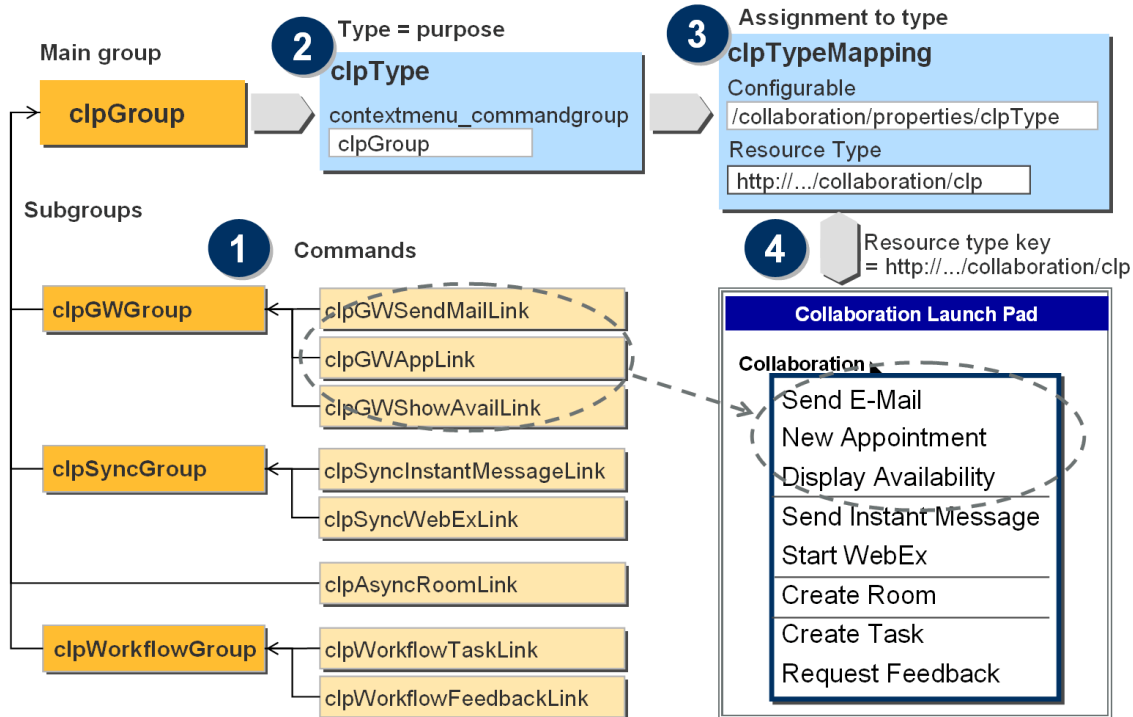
Main group

clpGroup

2 Type = purpose

clpType

contextmenu_commandgroup

clpGroup

3 Assignment to type

clpTypeMapping

Configurable

/collaboration/properties/clpType

Resource Type

http://.../collaboration/clp

Subgroups

1 Commands

4 Resource type key = http://.../collaboration/clp

clpGWGroup

clpGWSendMailLink

clpGWAppLink

clpGWShowAvailLink

clpSyncGroup

clpSyncInstantMessageLink

clpSyncWebExLink

clpAsyncRoomLink

clpWorkflowGroup

clpWorkflowTaskLink

clpWorkflowFeedbackLink

Collaboration Launch Pad

Collaboration

Send E-Mail

New Appointment

Display Availability

Send Instant Message

Start WebEx

Create Room

Create Task

Request Feedback